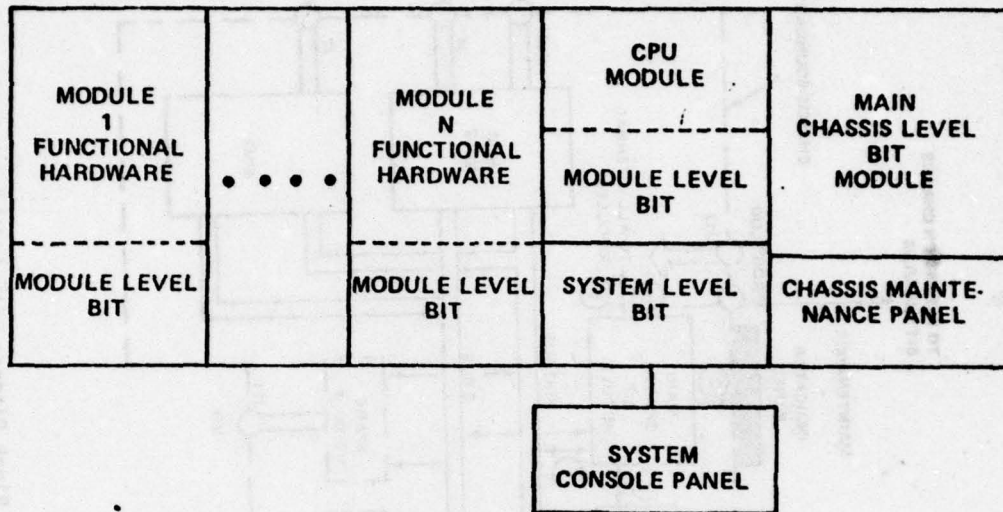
MODULE 1 FUNCTIONAL HARDWARE

MODULE LEVEL BIT

• • • •

MODULE N FUNCTIONAL HARDWARE

MODULE LEVEL BIT

CPU MODULE

MODULE LEVEL BIT

SYSTEM LEVEL BIT

MAIN CHASSIS LEVEL BIT MODULE

CHASSIS MAINTENANCE PANEL

SYSTEM CONSOLE PANEL